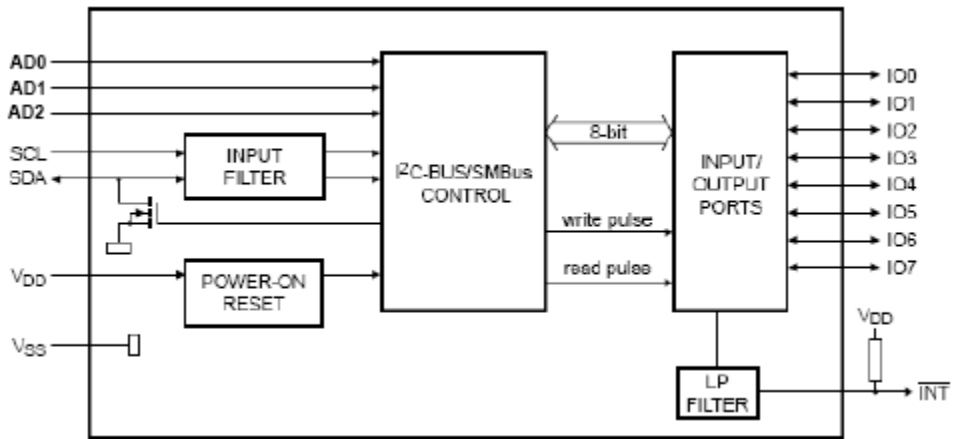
AD0
AD1
AD2
SCL
SDA
INPUT FILTER
$I^2C$-BUS/SMBus CONTROL
8-bit
write pulse
read pulse
INPUT/ OUTPUT PORTS
IO0
IO1
IO2
IO3
IO4
IO5
IO6
IO7
$V_{DD}$
POWER-ON RESET
$V_{SS}$
LP FILTER
$V_{DD}$
$\overline{INT}$